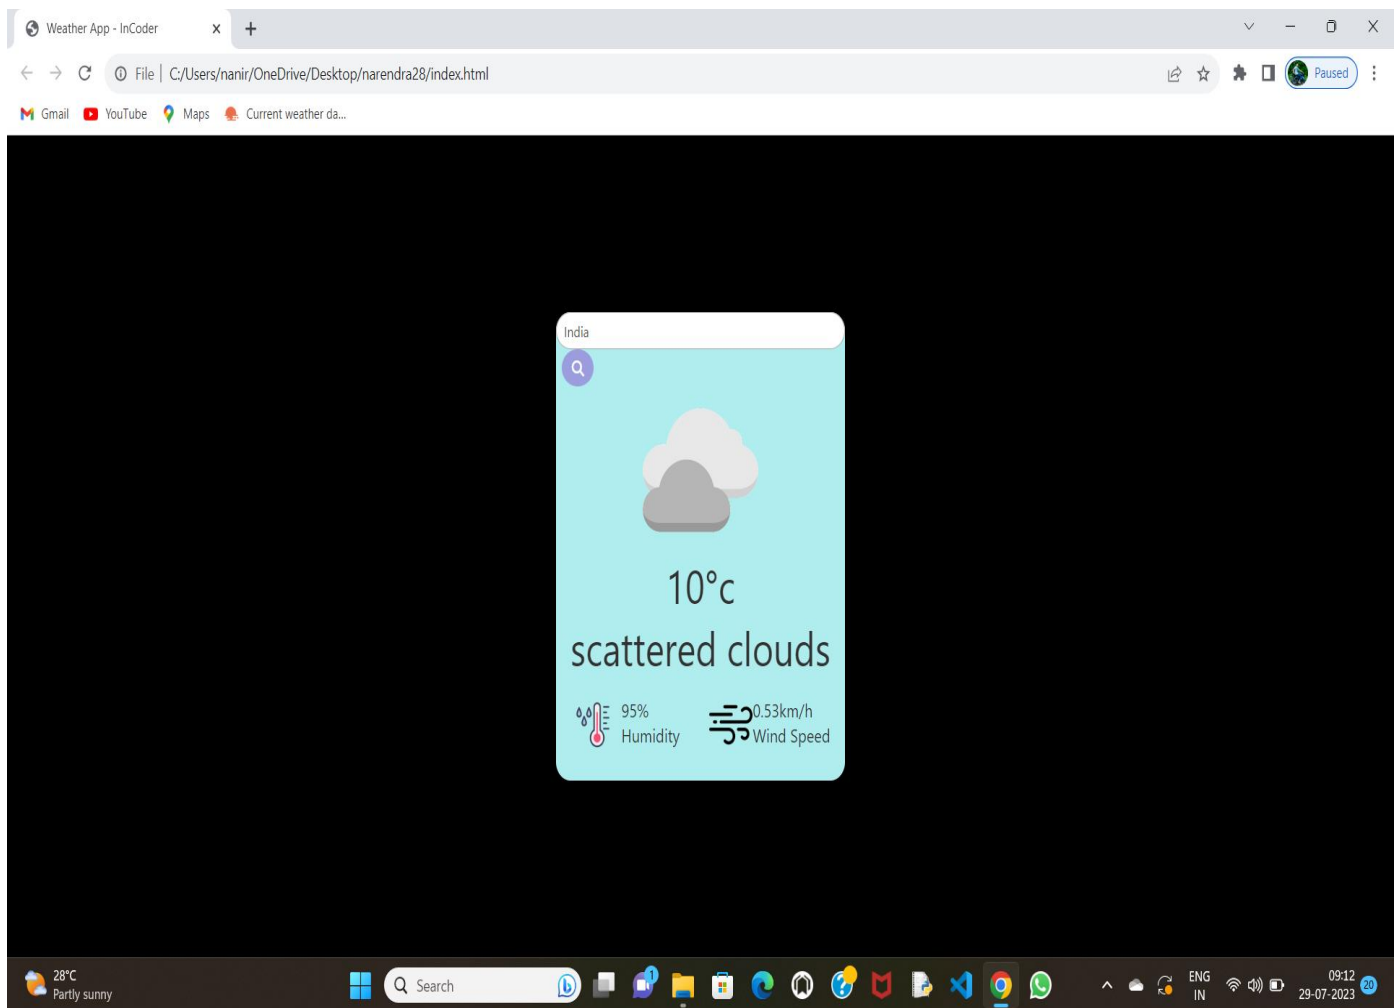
Weather App - InCoder × +

File | C:/Users/nanir/OneDrive/Desktop/narendra28/index.html

Paused

Gmail YouTube Maps Current weather da...

India

10°c

scattered clouds

95%
Humidity

0.53km/h
Wind Speed

28°C
Partly sunny

Search

1

ENG
IN

09:12
29-07-2023

20